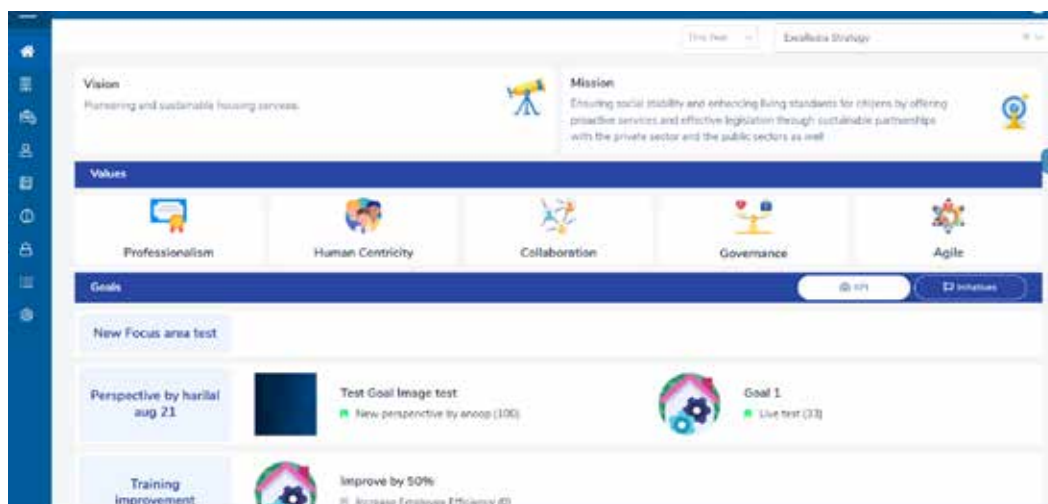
This Year

Excellence Strategy

Vision

Pioneering and sustainable housing services.

Mission

Ensuring social stability and enhancing living standards for citizens by offering proactive services and effective legislation through sustainable partnerships with the private sector and the public sectors as well

Values

Professionalism

Human Centricity

Collaboration

Governance

Agile

Goals

KPI

Initiatives

New Focus area test

Perspective by harilal aug 21

Test Goal Image test

New perspective by anoop (100)

Goal 1

Live test (33)

Training improvement

Improve by 50%

Increase Employee Efficiency (0)